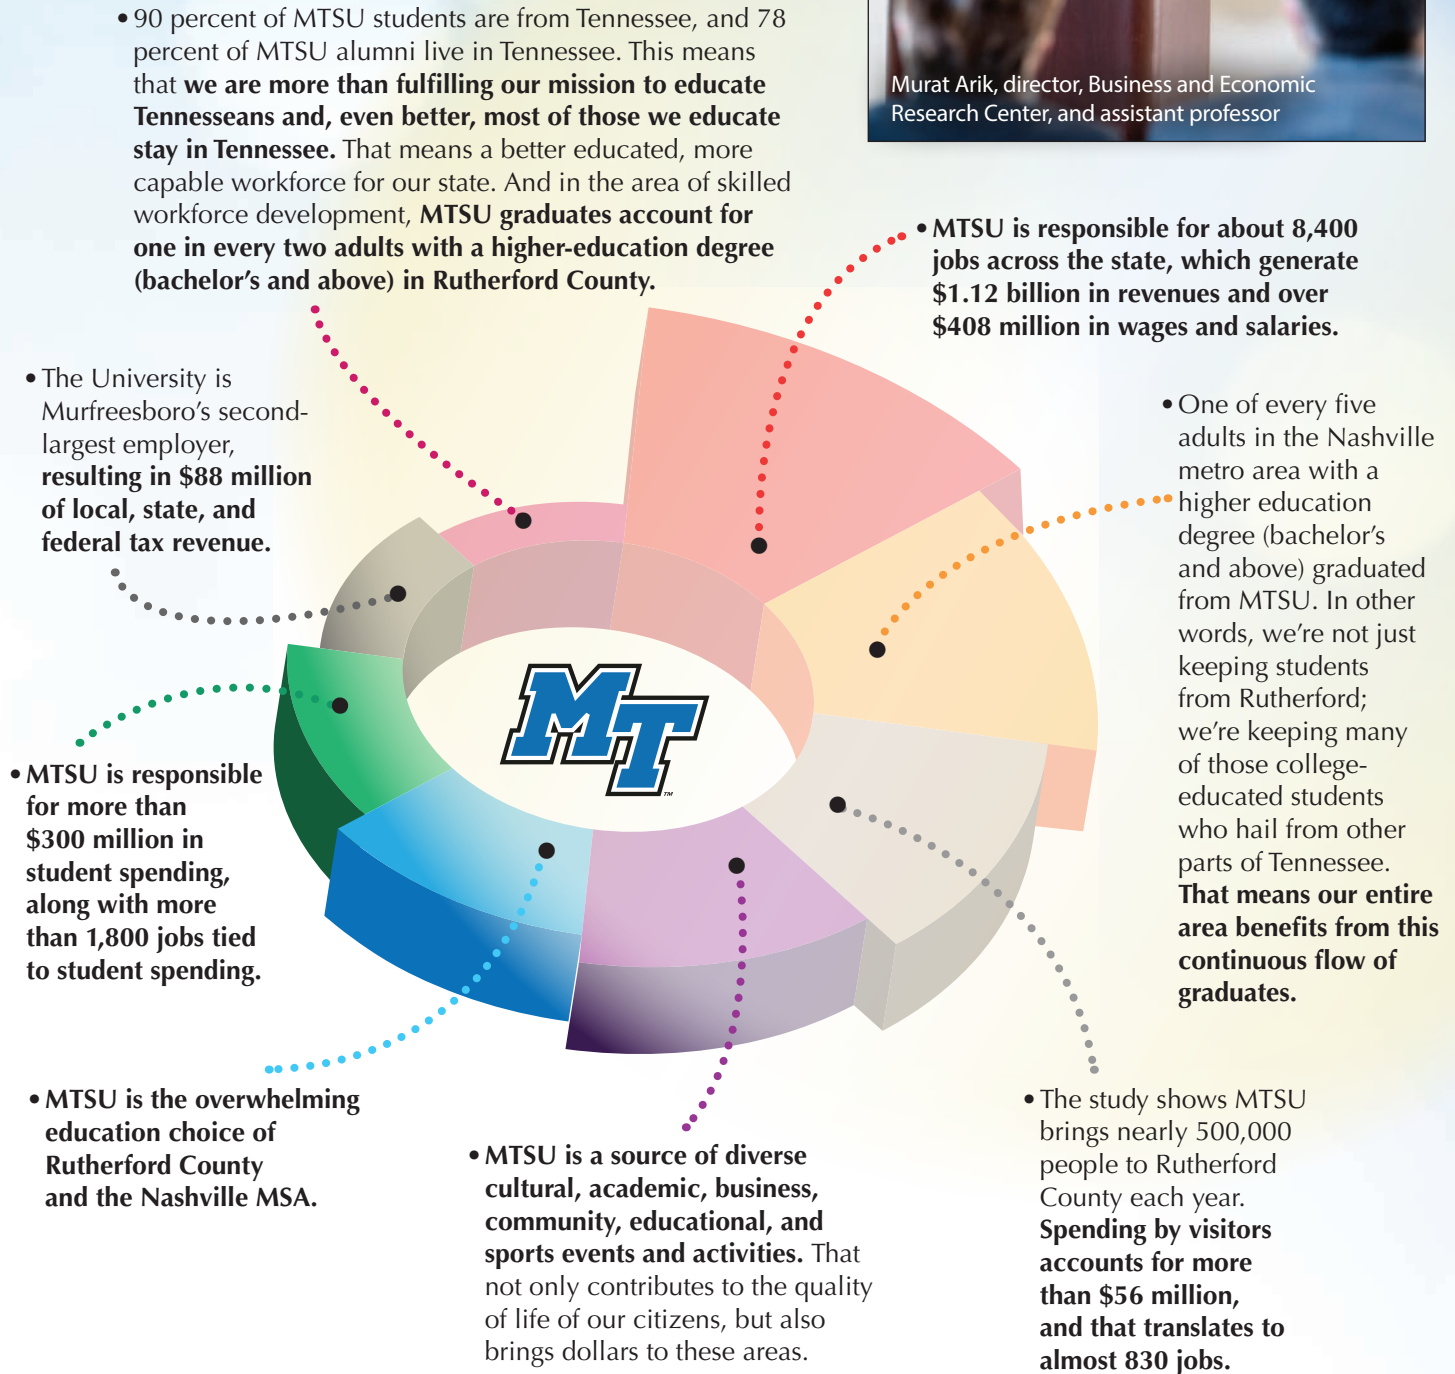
• 90 percent of MTSU students are from Tennessee, and 78 percent of MTSU alumni live in Tennessee. This means that we are more than fulfilling our mission to educate Tennesseans and, even better, most of those we educate stay in Tennessee. That means a better educated, more capable workforce for our state. And in the area of skilled workforce development, MTSU graduates account for one in every two adults with a higher-education degree (bachelor's and above) in Rutherford County.

Murat Arik, director, Business and Economic Research Center, and assistant professor

• MTSU is responsible for about 8,400 jobs across the state, which generate $1.12 billion in revenues and over $408 million in wages and salaries.

• The University is Murfreesboro's second-largest employer, resulting in $88 million of local, state, and federal tax revenue.

• One of every five adults in the Nashville metro area with a higher education degree (bachelor's and above) graduated from MTSU. In other words, we're not just keeping students from Rutherford; we're keeping many of those college-educated students who hail from other parts of Tennessee. That means our entire area benefits from this continuous flow of graduates.

MT

• MTSU is responsible for more than $300 million in student spending, along with more than 1,800 jobs tied to student spending.

• MTSU is the overwhelming education choice of Rutherford County and the Nashville MSA.

• MTSU is a source of diverse cultural, academic, business, community, educational, and sports events and activities. That not only contributes to the quality of life of our citizens, but also brings dollars to these areas.

• The study shows MTSU brings nearly 500,000 people to Rutherford County each year. Spending by visitors accounts for more than $56 million, and that translates to almost 830 jobs.